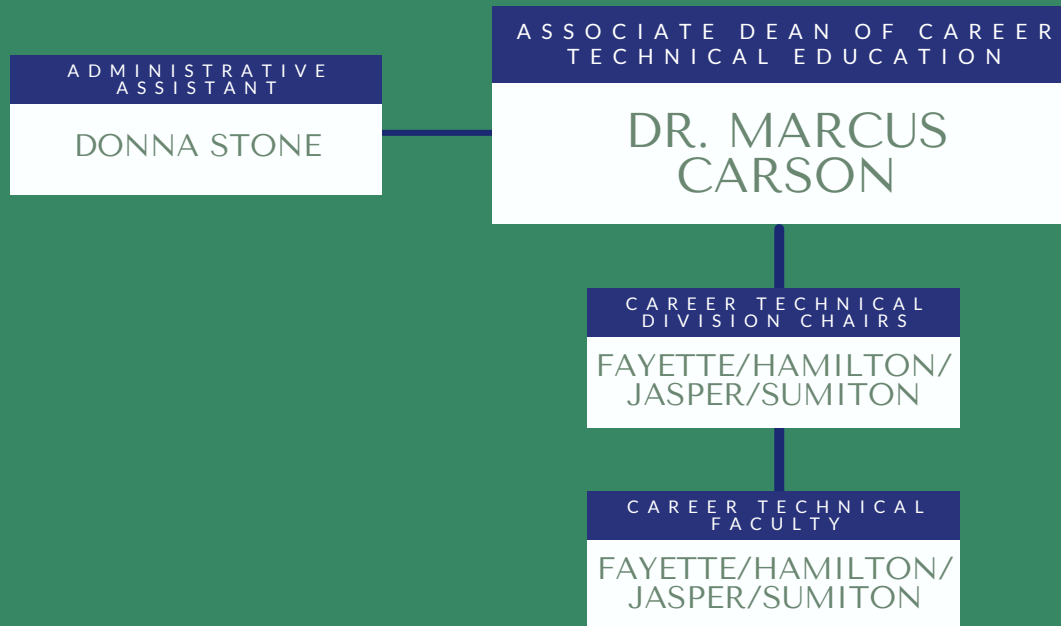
ASSOCIATE DEAN OF CAREER TECHNICAL EDUCATION

DR. MARCUS CARSON

ADMINISTRATIVE ASSISTANT

DONNA STONE

CAREER TECHNICAL DIVISION CHAIRS

FAYETTE/HAMILTON/ JASPER/SUMITON

CAREER TECHNICAL FACULTY

FAYETTE/HAMILTON/ JASPER/SUMITON